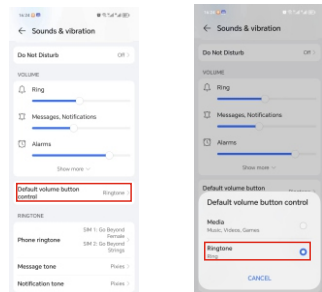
16:38

← Sounds & vibration

Do Not Disturb Off >

VOLUME

Ring

Messages, Notifications

Alarms

Show more ∨

Default volume button control Ringtone >

RINGTONE

Phone ringtone SIM 1: Go Beyond Female SIM 2: Go Beyond Strings >

Message tone Pixies >

Notification tone Pixies >

16:38

← Sounds & vibration

Do Not Disturb Off >

VOLUME

Ring

Messages, Notifications

Alarms

Show more ∨

Default volume button

Default volume button control

Media
Music, Videos, Games

Ringtone
Ring

CANCEL